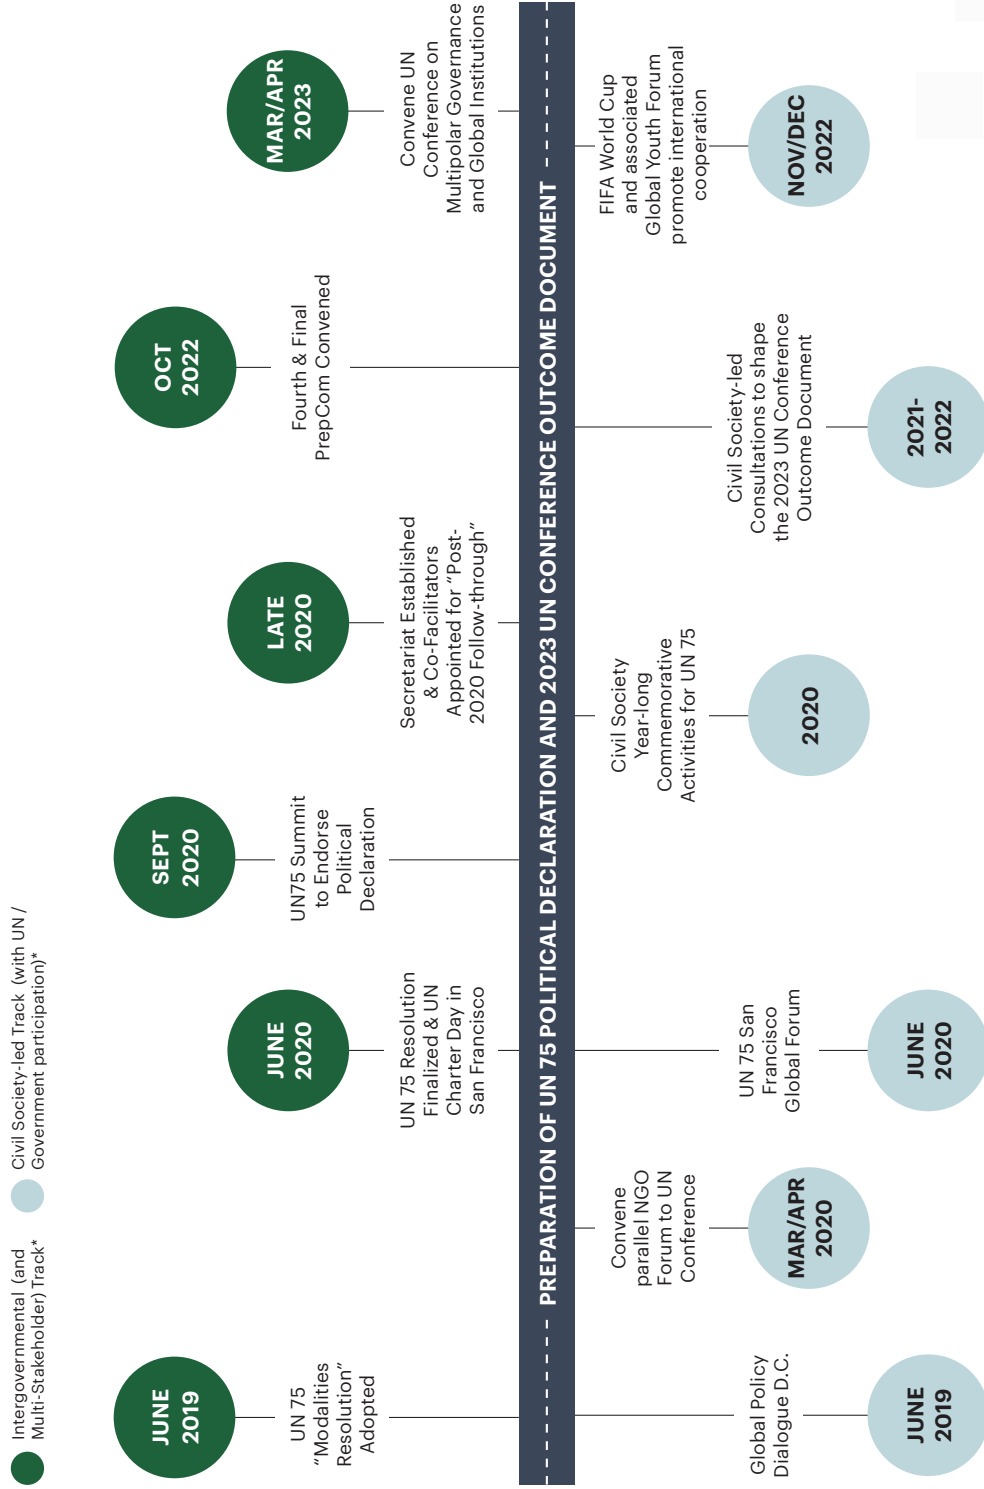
Intergovernmental (and Multi-Stakeholder) Track*

Civil Society-led Track (with UN / Government participation)*

PREPARATION OF UN 75 POLITICAL DECLARATION AND 2023 UN CONFERENCE OUTCOME DOCUMENT

JUNE 2019
UN 75 "Modalities Resolution" Adopted

JUNE 2020
UN 75 Resolution Finalized & UN Charter Day in San Francisco

SEPT 2020
UN75 Summit to Endorse Political Declaration

LATE 2020
Secretariat Establisted & Co-Facilitators Appointed for "Post-2020 Follow-through"

OCT 2022
Fourth & Final PrepCom Convened

MAR/APR 2023
Convene UN Conference on Multipolar Governance and Global Institutions

JUNE 2019
Global Policy Dialogue D.C.

MAR/APR 2020
Convene parallel NGO Forum to UN Conference

JUNE 2020
UN 75 San Francisco Global Forum

2020
Civil Society Year-long Commemorative Activities for UN 75

2021-2022
Civil Society-led Consultations to shape the 2023 UN Conference Outcome Document

NOV/DEC 2022
FIFA World Cup and associated Global Youth Forum promote international cooperation